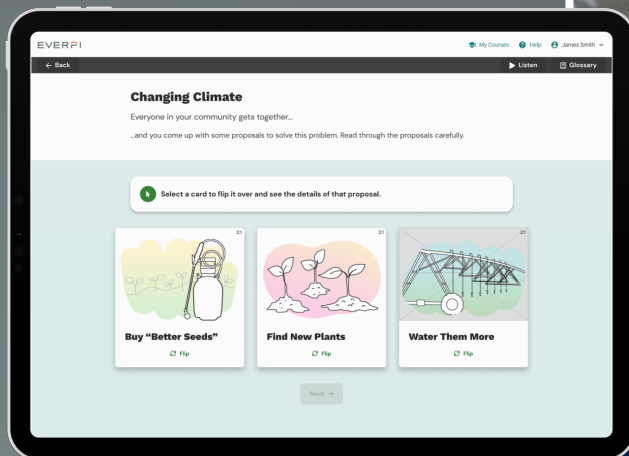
EVERFI

My Courses Help James Smith

← Back

Listen Glossary

Changing Climate

Everyone in your community gets together...

...and you come up with some proposals to solve this problem. Read through the proposals carefully.

Select a card to flip it over and see the details of that proposal.

2.1

Buy "Better Seeds"

Flip

2.1

Find New Plants

Flip

2.1

Water Them More

Flip

Next →